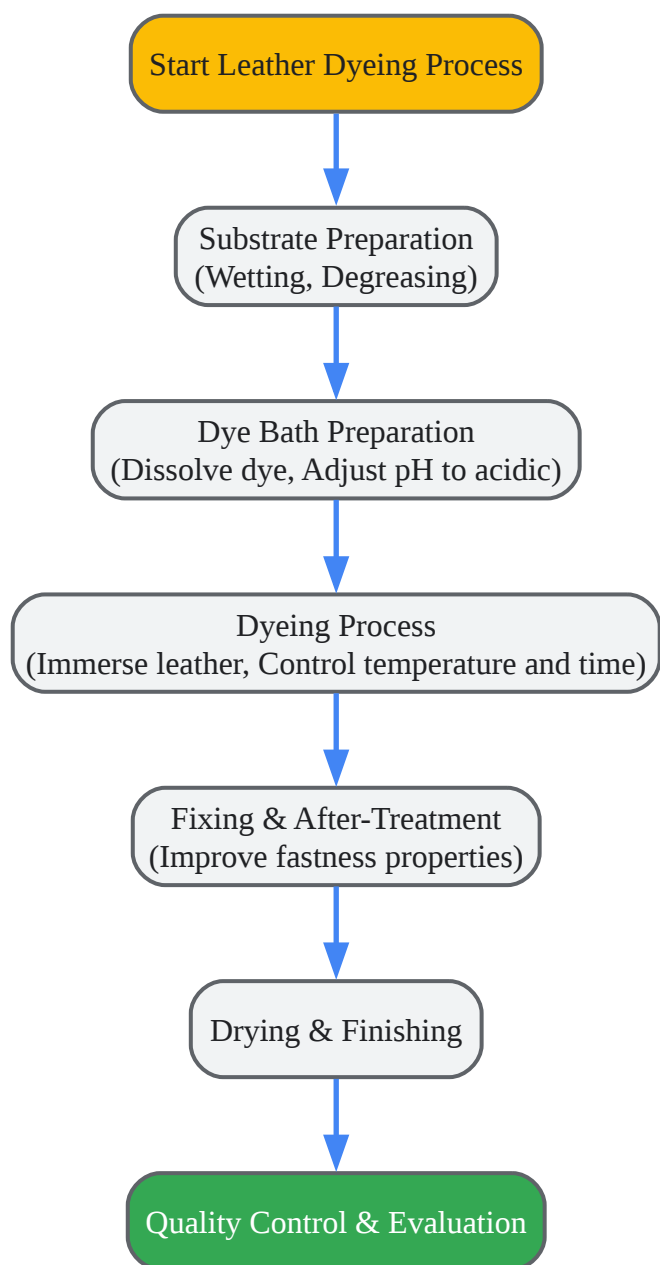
Start Leather Dyeing Process

Substrate Preparation
(Wetting, Degreasing)

Dye Bath Preparation
(Dissolve dye, Adjust pH to acidic)

Dyeing Process
(Immerse leather, Control temperature and time)

Fixing & After-Treatment
(Improve fastness properties)

Drying & Finishing

Quality Control & Evaluation